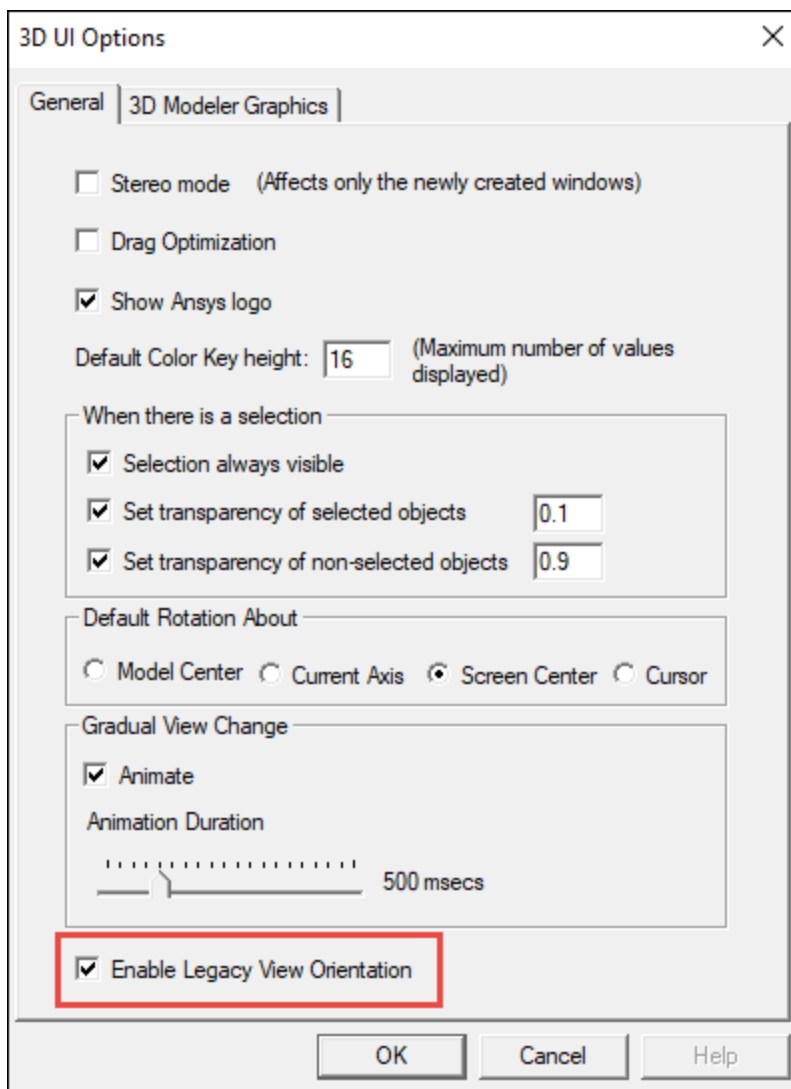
3D UI Options

×

General

3D Modeler Graphics

Stereo mode (Affects only the newly created windows)

Drag Optimization

Show Ansys logo

Default Color Key height: 16 (Maximum number of values displayed)

When there is a selection

Selection always visible

Set transparency of selected objects 0.1

Set transparency of non-selected objects 0.9

Default Rotation About

Model Center Current Axis Screen Center Cursor

Gradual View Change

Animate

Animation Duration

500 msecs

Enable Legacy View Orientation

OK Cancel Help